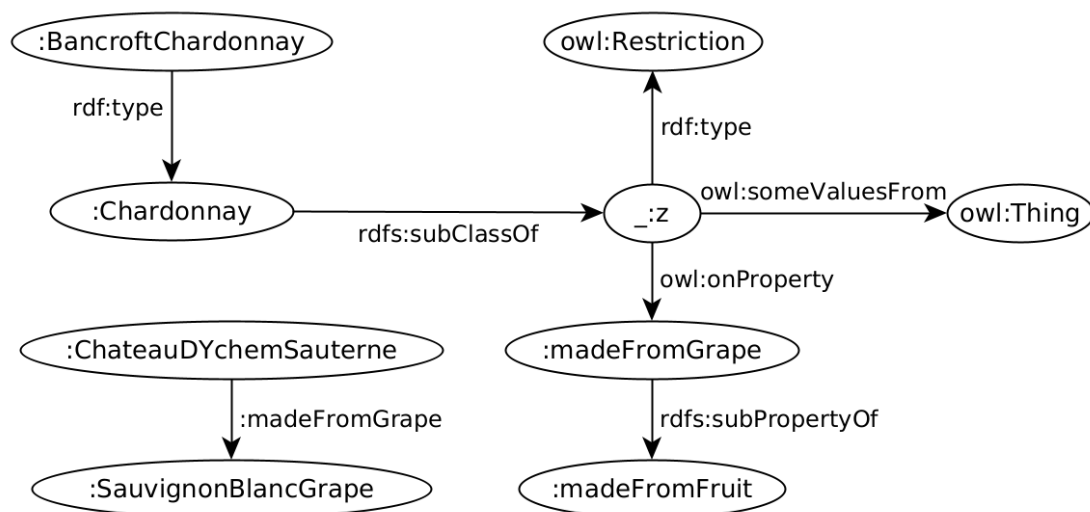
:BancroftChardonnay
rdf:type
:Chardonnay
rdfs:subClassOf
owl:Restriction
rdf:type
_:z
owl:someValuesFrom
owl:Thing
owl:onProperty
:ChateauDYchemSauterne
:madeFromGrape
:SauvignonBlancGrape
:madeFromGrape
rdfs:subPropertyOf
:madeFromFruit